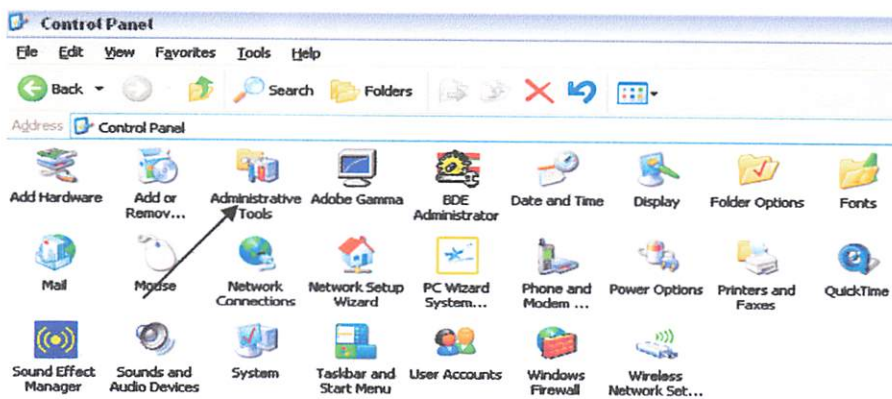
Control Panel

File Edit View Favorites Tools Help

Back Search Folders

Address Control Panel

Add Hardware
Add or Remov...
Administrative Tools
Adobe Gamma
BDE Administrator
Date and Time
Display
Folder Options
Fonts

Mail
Mouse
Network Connections
Network Setup Wizard
PC Wizard System...
Phone and Modem ...
Power Options
Printers and Faxes
QuickTime

Sound Effect Manager
Sounds and Audio Devices
System
Taskbar and Start Menu
User Accounts
Windows Firewall
Wireless Network Set...